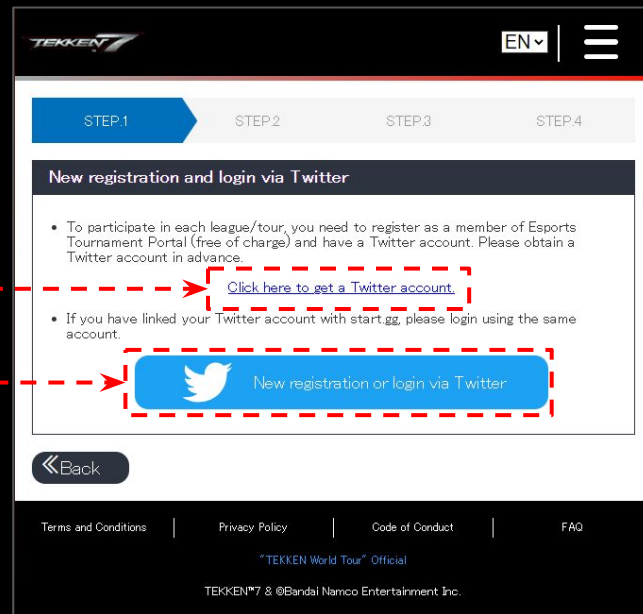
TEKKEN7

EN

STEP.1 STEP.2 STEP.3 STEP.4

New registration and login via Twitter

• To participate in each league/tour, you need to register as a member of Esports Tournament Portal (free of charge) and have a Twitter account. Please obtain a Twitter account in advance.

Click here to get a Twitter account.

• If you have linked your Twitter account with start.gg, please login using the same account.

New registration or login via Twitter

«Back

Terms and Conditions | Privacy Policy | Code of Conduct | FAQ

"TEKKEN World Tour" Official

TEKKEN™7 & ©Bandai Namco Entertainment Inc.